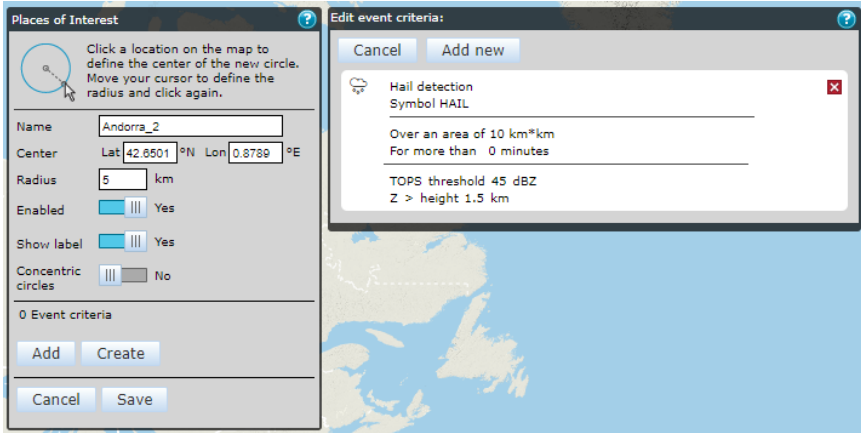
Places of Interest ?

Click a location on the map to define the center of the new circle. Move your cursor to define the radius and click again.

Name Andorra_2

Center Lat 42.6501 °N Lon 0.8789 °E

Radius 5 km

Enabled ||| Yes

Show label ||| Yes

Concentric circles ||| No

0 Event criteria

Add Create

Cancel Save

Edit event criteria: ?

Cancel Add new

Hail detection
Symbol HAIL

Over an area of 10 km*km
For more than 0 minutes

TOPS threshold 45 dBZ
Z > height 1.5 km